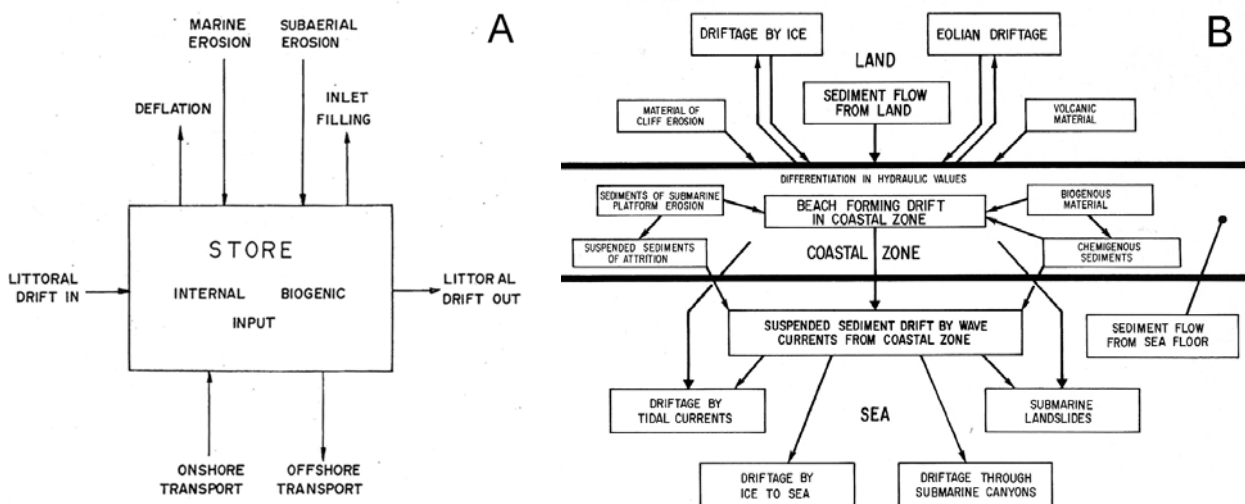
A

MARINE EROSION

SUBAERIAL EROSION

DEFLATION

INLET FILLING

STORE

LITTORAL DRIFT IN

INTERNAL BIOGENIC INPUT

LITTORAL DRIFT OUT

ONSHORE TRANSPORT

OFFSHORE TRANSPORT

B

DRIFTAGE BY ICE

LAND

EOLIAN DRIFTAGE

MATERIAL OF CLIFF EROSION

SEDIMENT FLOW FROM LAND

VOLCANIC MATERIAL

DIFFERENTIATION IN HYDRAULIC VALUES

SEDIMENTS OF SUBMARINE PLATFORM EROSION

BEACH FORMING DRIFT IN COASTAL ZONE

BIOGENOUS MATERIAL

SUSPENDED SEDIMENTS OF ATTRITION

COASTAL ZONE

CHEMIGENOUS SEDIMENTS

SUSPENDED SEDIMENT DRIFT BY WAVE CURRENTS FROM COASTAL ZONE

SEDIMENT FLOW FROM SEA FLOOR

DRIFTAGE BY TIDAL CURRENTS

SEA

SUBMARINE LANDSLIDES

DRIFTAGE BY ICE TO SEA

DRIFTAGE THROUGH SUBMARINE CANYONS